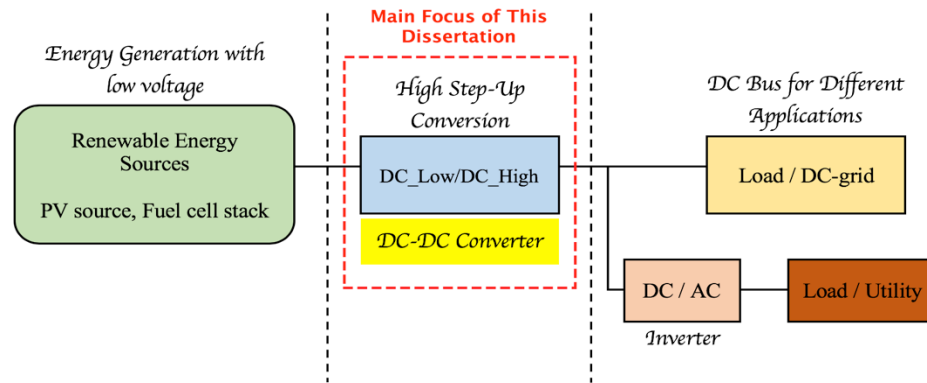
Main Focus of This Dissertation

Energy Generation with low voltage

Renewable Energy Sources

PV source, Fuel cell stack

High Step-Up Conversion

DC_Low/DC_High

DC-DC Converter

DC Bus for Different Applications

Load / DC-grid

DC / AC

Inverter

Load / Utility